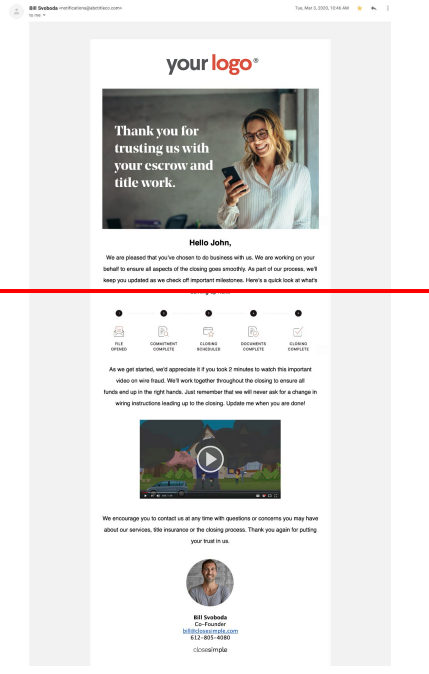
Bill Svoboda <notifications@titleco.com>
to me

Tue, Mar 3, 2020, 10:46 AM

your logo®

Thank you for trusting us with your escrow and title work.

Hello John,

We are pleased that you've chosen to do business with us. We are working on your behalf to ensure all aspects of the closing goes smoothly. As part of our process, we'll keep you updated as we check off important milestones. Here's a quick look at what's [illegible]

FILE OPENED
COMMITMENT COMPLETE
CLOSING SCHEDULED
DOCUMENTS COMPLETE
CLOSING COMPLETE

As we get started, we'd appreciate it if you took 2 minutes to watch this important video on wire fraud. We'll work together throughout the closing to ensure all funds end up in the right hands. Just remember that we will never ask for a change in wiring instructions leading up to the closing. Update me when you are done!

We encourage you to contact us at any time with questions or concerns you may have about our services, title insurance or the closing process. Thank you again for putting your trust in us.

Bill Svoboda
Co-Founder
bill@closesimple.com
612-805-4080

closesimple